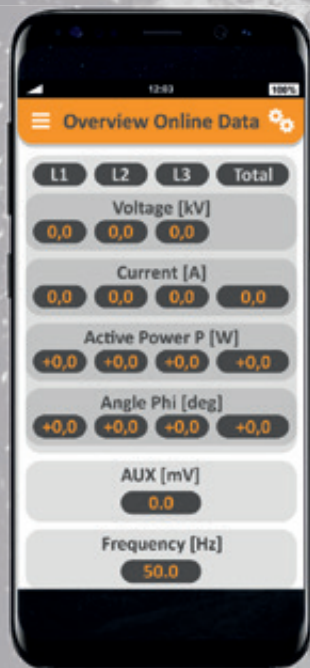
12:03 100%

Overview Online Data

L1 L2 L3 Total

Voltage [kV]
0,0 0,0 0,0

Current [A]
0,0 0,0 0,0 0,0

Active Power P [W]
+0,0 +0,0 +0,0 +0,0

Angle Phi [deg]
+0,0 +0,0 +0,0 +0,0

AUX [mV]
0.0

Frequency [Hz]
50.0